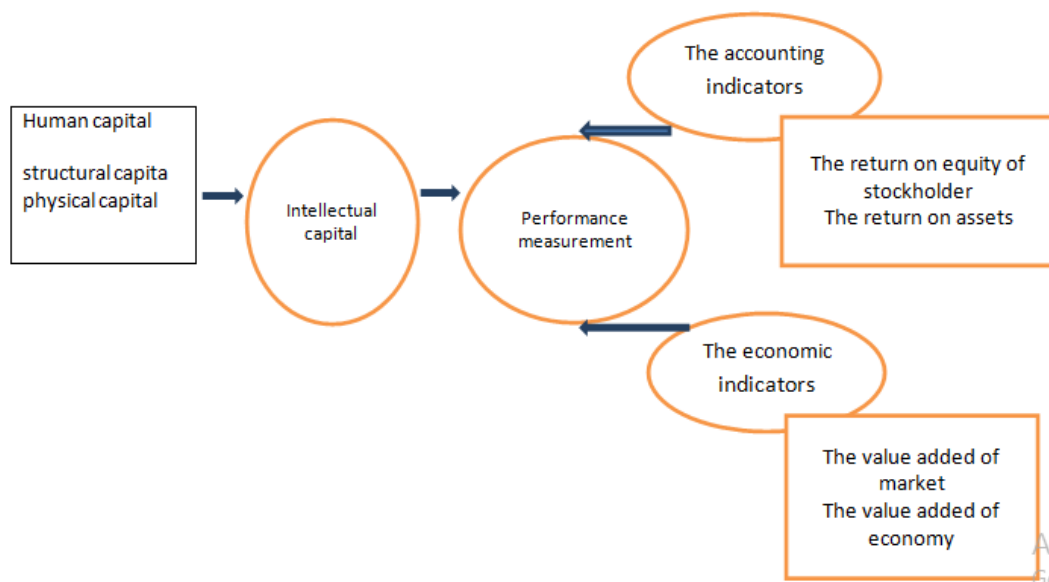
Human capital

structural capita
physical capital

Intellectual capital

Performance measurement

The accounting indicators

The return on equity of stockholder
The return on assets

The economic indicators

The value added of market
The value added of economy